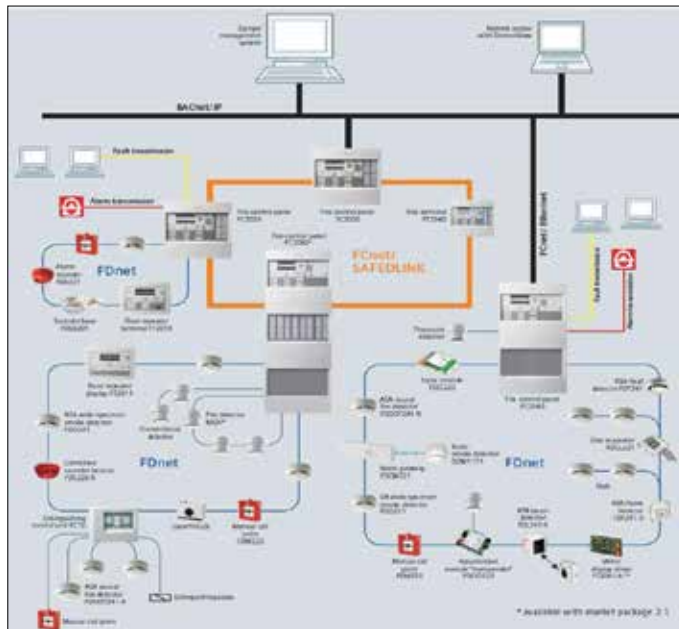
Danger management system

Remote access with Sinteso View

BACnet/IP

Fault transmission

Alarm transmission

Fire control panel FC2004

Fire control panel FC2030

Fire terminal FT2040

Fire control panel FC2060

FDnet/C SAFEDLINE

FDnet

FDnet/C Ethernet

Fault transmission

Alarm transmission

Alarm sounder FDS221

Sounder base FDSB291

Floor repeater terminal FT2010

Floor repeater display FT2011

Fire control panel FC2040

FDnet

FDnet

Extinguishing control unit XC10

* available with market package 3.1